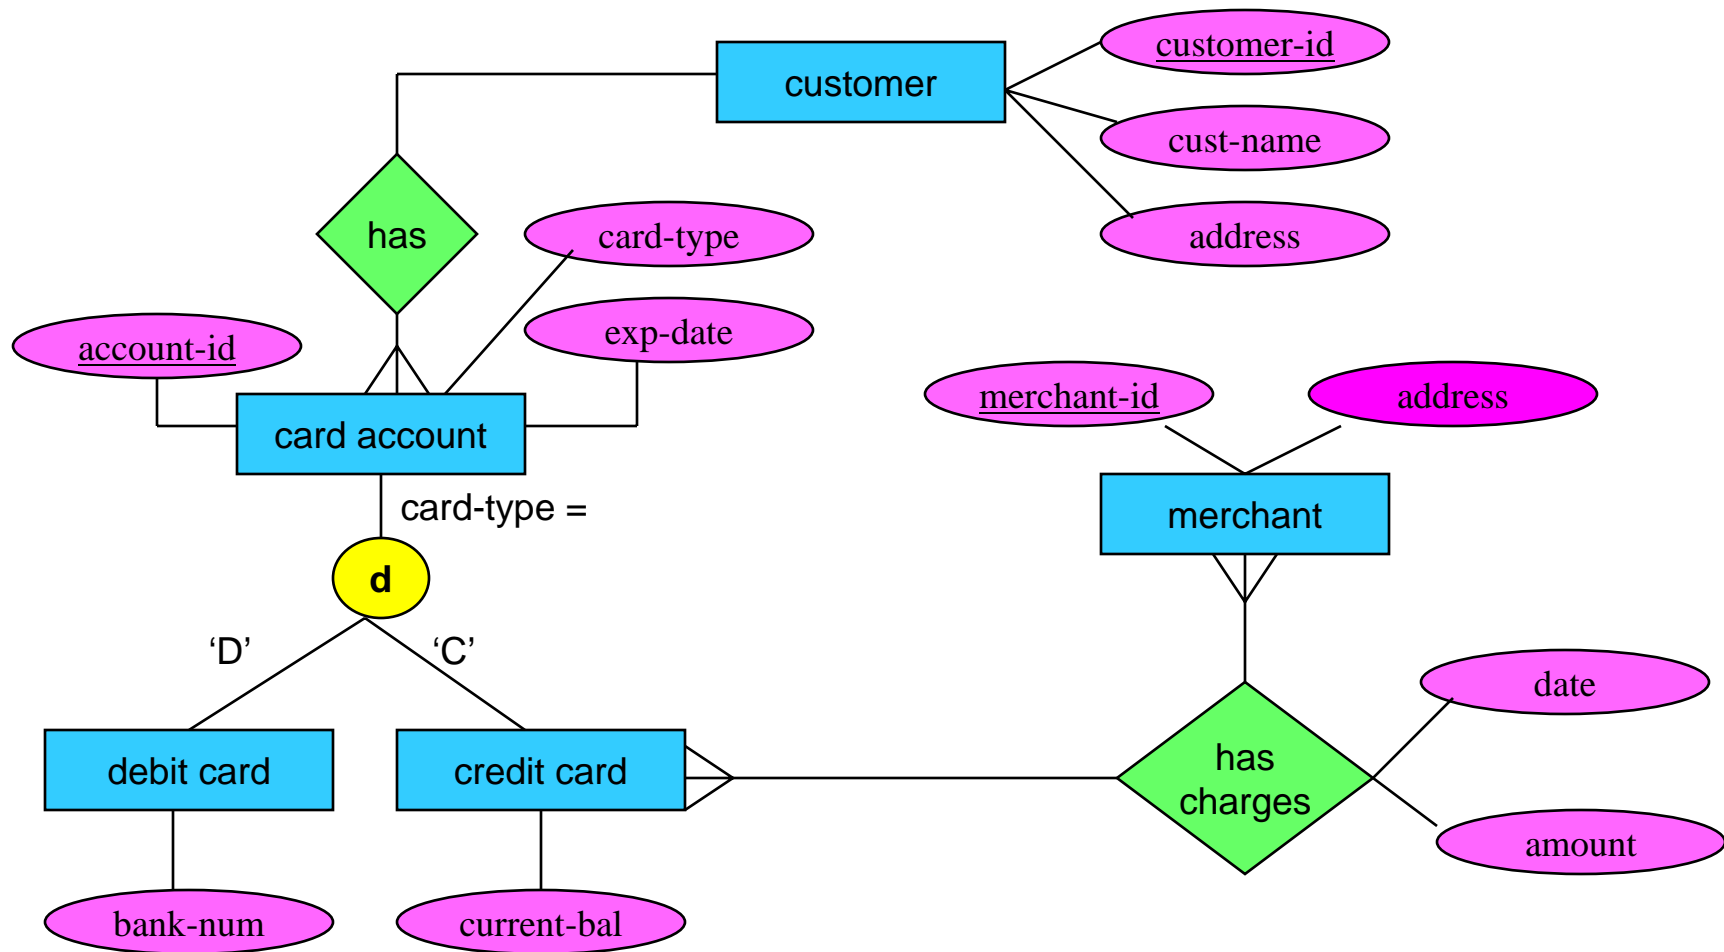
customer

customer-id

cust-name

address

has

card-type

exp-date

account-id

card account

merchant-id

address

merchant

card-type =

d

'D'

'C'

date

debit card

credit card

has charges

amount

bank-num

current-bal